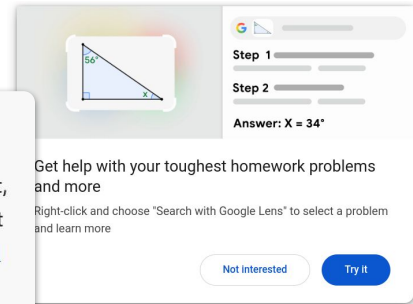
56°

x

G

Step 1

Step 2

Answer: X = 34°

Get help with your toughest homework problems and more

Right-click and choose "Search with Google Lens" to select a problem and learn more

Not interested

Try it